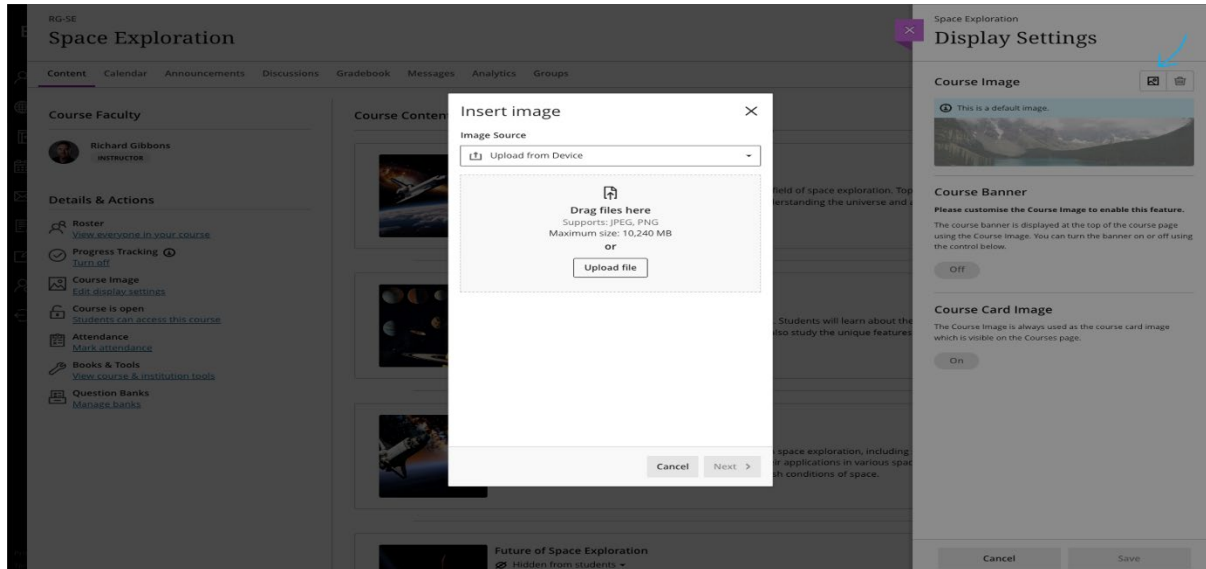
RG-SE
Space Exploration

Content Calendar Announcements Discussions Gradebook Messages Analytics Groups

Course Faculty

Richard Gibbons
INSTRUCTOR

Details & Actions

Roster
View everyone in your course

Progress Tracking
Turn off

Course Image
Edit display settings

Course is open
Students can access this course

Attendance
Mark attendance

Books & Tools
View course & institution tools

Question Banks
Manage banks

Course Conten

field of space exploration. Top
derstanding the universe and

. Students will learn about the
lso study the unique features

space exploration, including
ir applications in various spac
sh conditions of space.

Future of Space Exploration
Hidden from students

Insert image

Image Source

Upload from Device

Drag files here
Supports: JPEG, PNG
Maximum size: 10,240 MB
or
Upload file

Cancel Next >

Space Exploration
Display Settings

Course Image

This is a default image.

Course Banner
Please customise the Course Image to enable this feature.
The course banner is displayed at the top of the course page using the Course Image. You can turn the banner on or off using the control below.

Off

Course Card Image
The Course Image is always used as the course card image which is visible on the Courses page.

On

Cancel Save